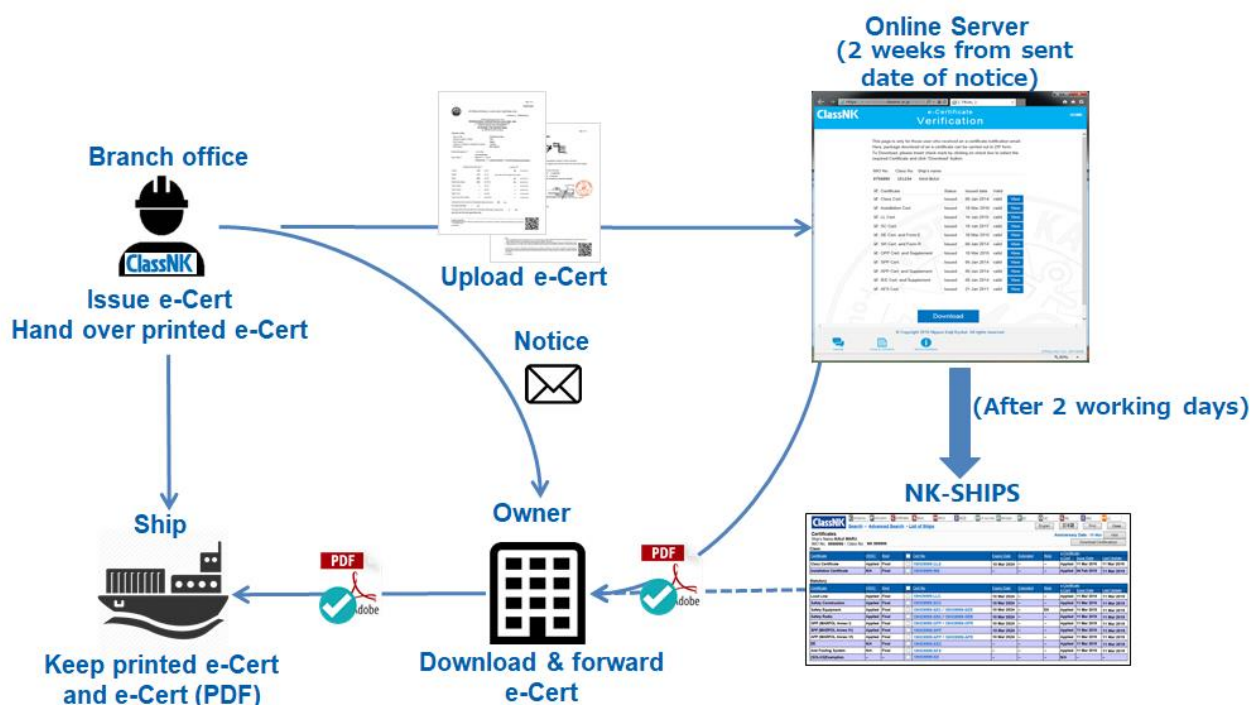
Online Server
(2 weeks from sent date of notice)

ClassNK
e-Certificate Verification

Download

Branch office

ClassNK

Issue e-Cert
Hand over printed e-Cert

Upload e-Cert

Notice

(After 2 working days)

NK-SHIPS

ClassNK

Ship

PDF
Adobe

Owner

PDF
Adobe

Keep printed e-Cert and e-Cert (PDF)

Download & forward e-Cert